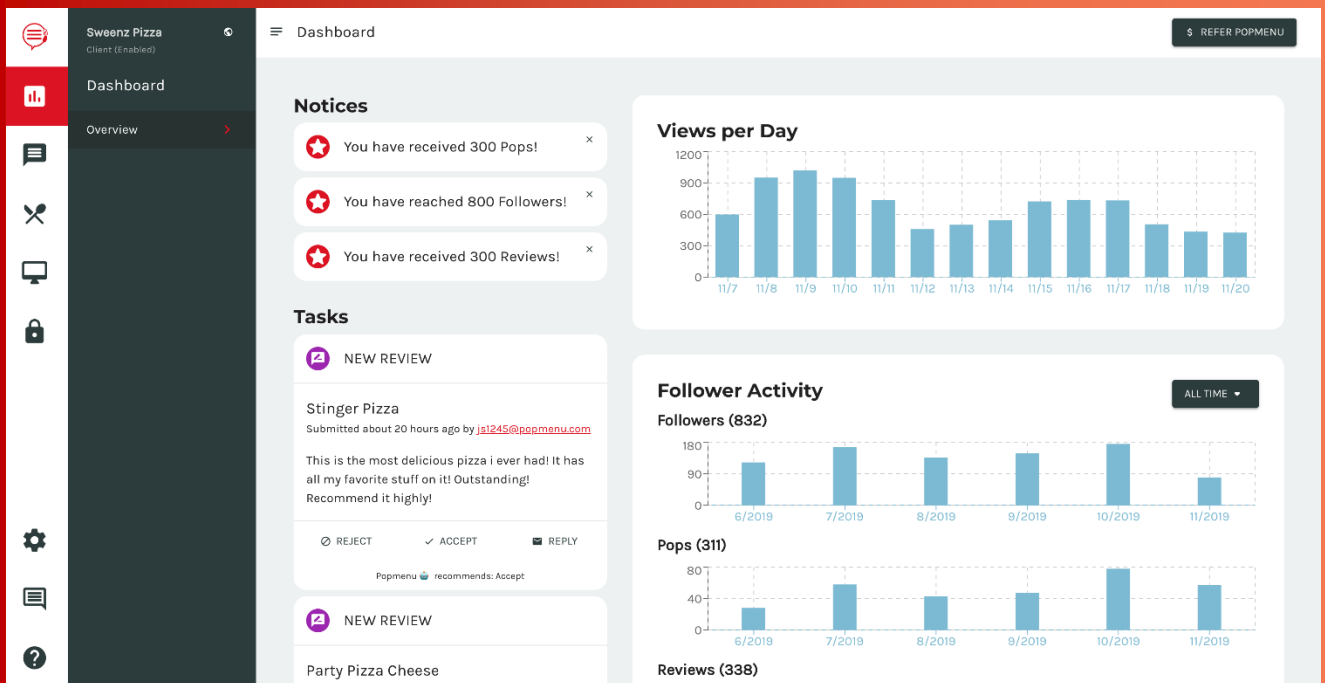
Sweenz Pizza
Client (Enabled)

Dashboard

Overview

Dashboard

$ REFER POPMENU

Notices

You have received 300 Pops!

You have reached 800 Followers!

You have received 300 Reviews!

Tasks

NEW REVIEW

Stinger Pizza
Submitted about 20 hours ago by js1245@popmenu.com

This is the most delicious pizza i ever had! It has all my favorite stuff on it! Outstanding! Recommend it highly!

REJECT ACCEPT REPLY

Popmenu recommends: Accept

NEW REVIEW

Party Pizza Cheese

Views per Day

1200
900
600
300
0
11/7 11/8 11/9 11/10 11/11 11/12 11/13 11/14 11/15 11/16 11/17 11/18 11/19 11/20

Follower Activity

ALL TIME

Followers (832)

180
90
0
6/2019 7/2019 8/2019 9/2019 10/2019 11/2019

Pops (311)

80
40
0
6/2019 7/2019 8/2019 9/2019 10/2019 11/2019

Reviews (338)